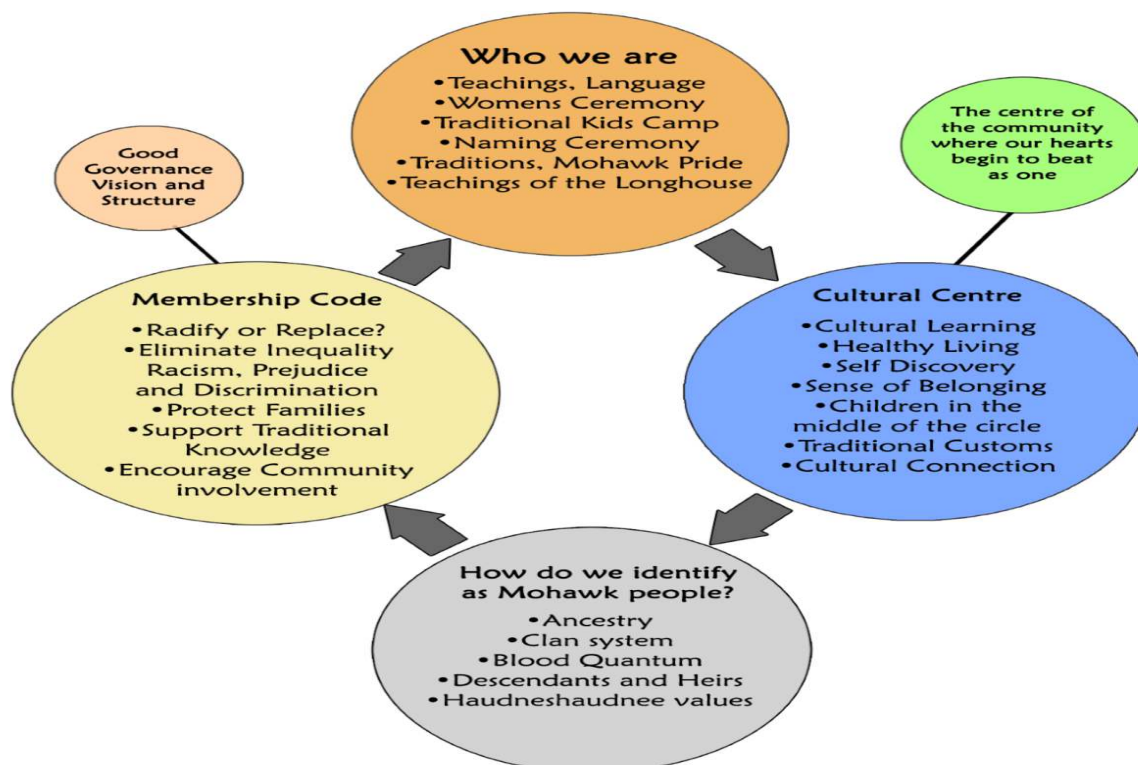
Who we are
•Teachings, Language
•Womens Ceremony
•Traditional Kids Camp
•Naming Ceremony
•Traditions, Mohawk Pride
•Teachings of the Longhouse

The centre of the community where our hearts begin to beat as one

Good Governance Vision and Structure

Membership Code
•Radify or Replace?
•Eliminate Inequality Racism, Prejudice and Discrimination
•Protect Families
•Support Traditional Knowledge
•Encourage Community involvement

Cultural Centre
•Cultural Learning
•Healthy Living
•Self Discovery
•Sense of Belonging
•Children in the middle of the circle
•Traditional Customs
•Cultural Connection

How do we identify as Mohawk people?
•Ancestry
•Clan system
•Blood Quantum
•Descendants and Heirs
•Haudneshaudnee values